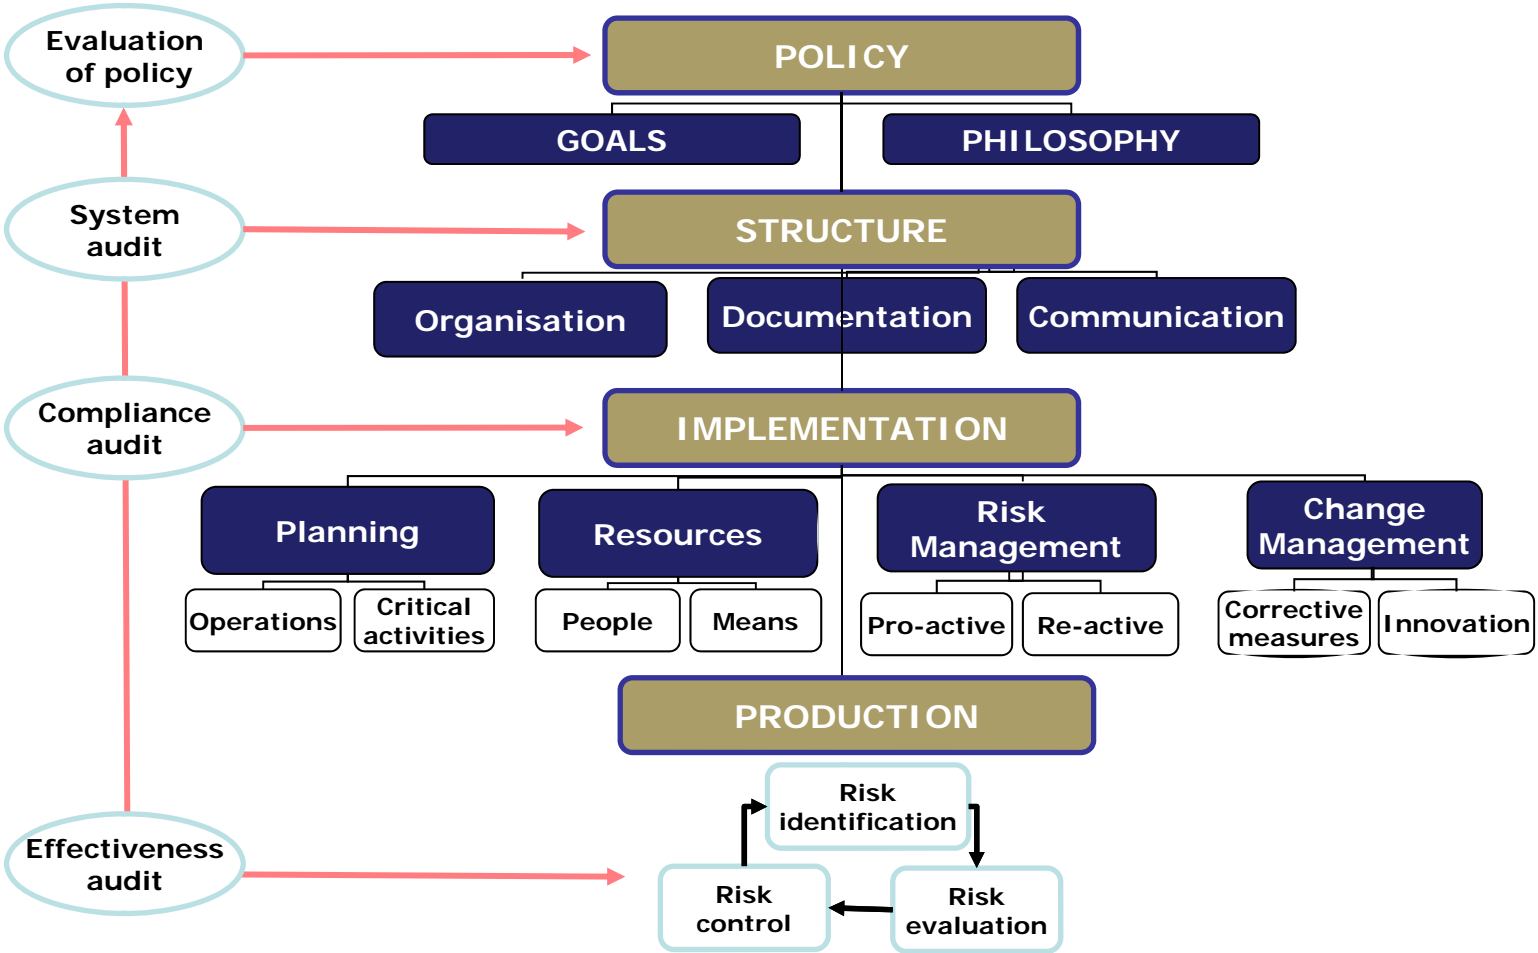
Evaluation of policy

POLICY

GOALS

PHILOSOPHY

System audit

STRUCTURE

Organisation

Documentation

Communication

Compliance audit

IMPLEMENTATION

Planning

Resources

Risk Management

Change Management

Operations

Critical activities

People

Means

Pro-active

Re-active

Corrective measures

Innovation

PRODUCTION

Risk identification

Effectiveness audit

Risk control

Risk evaluation